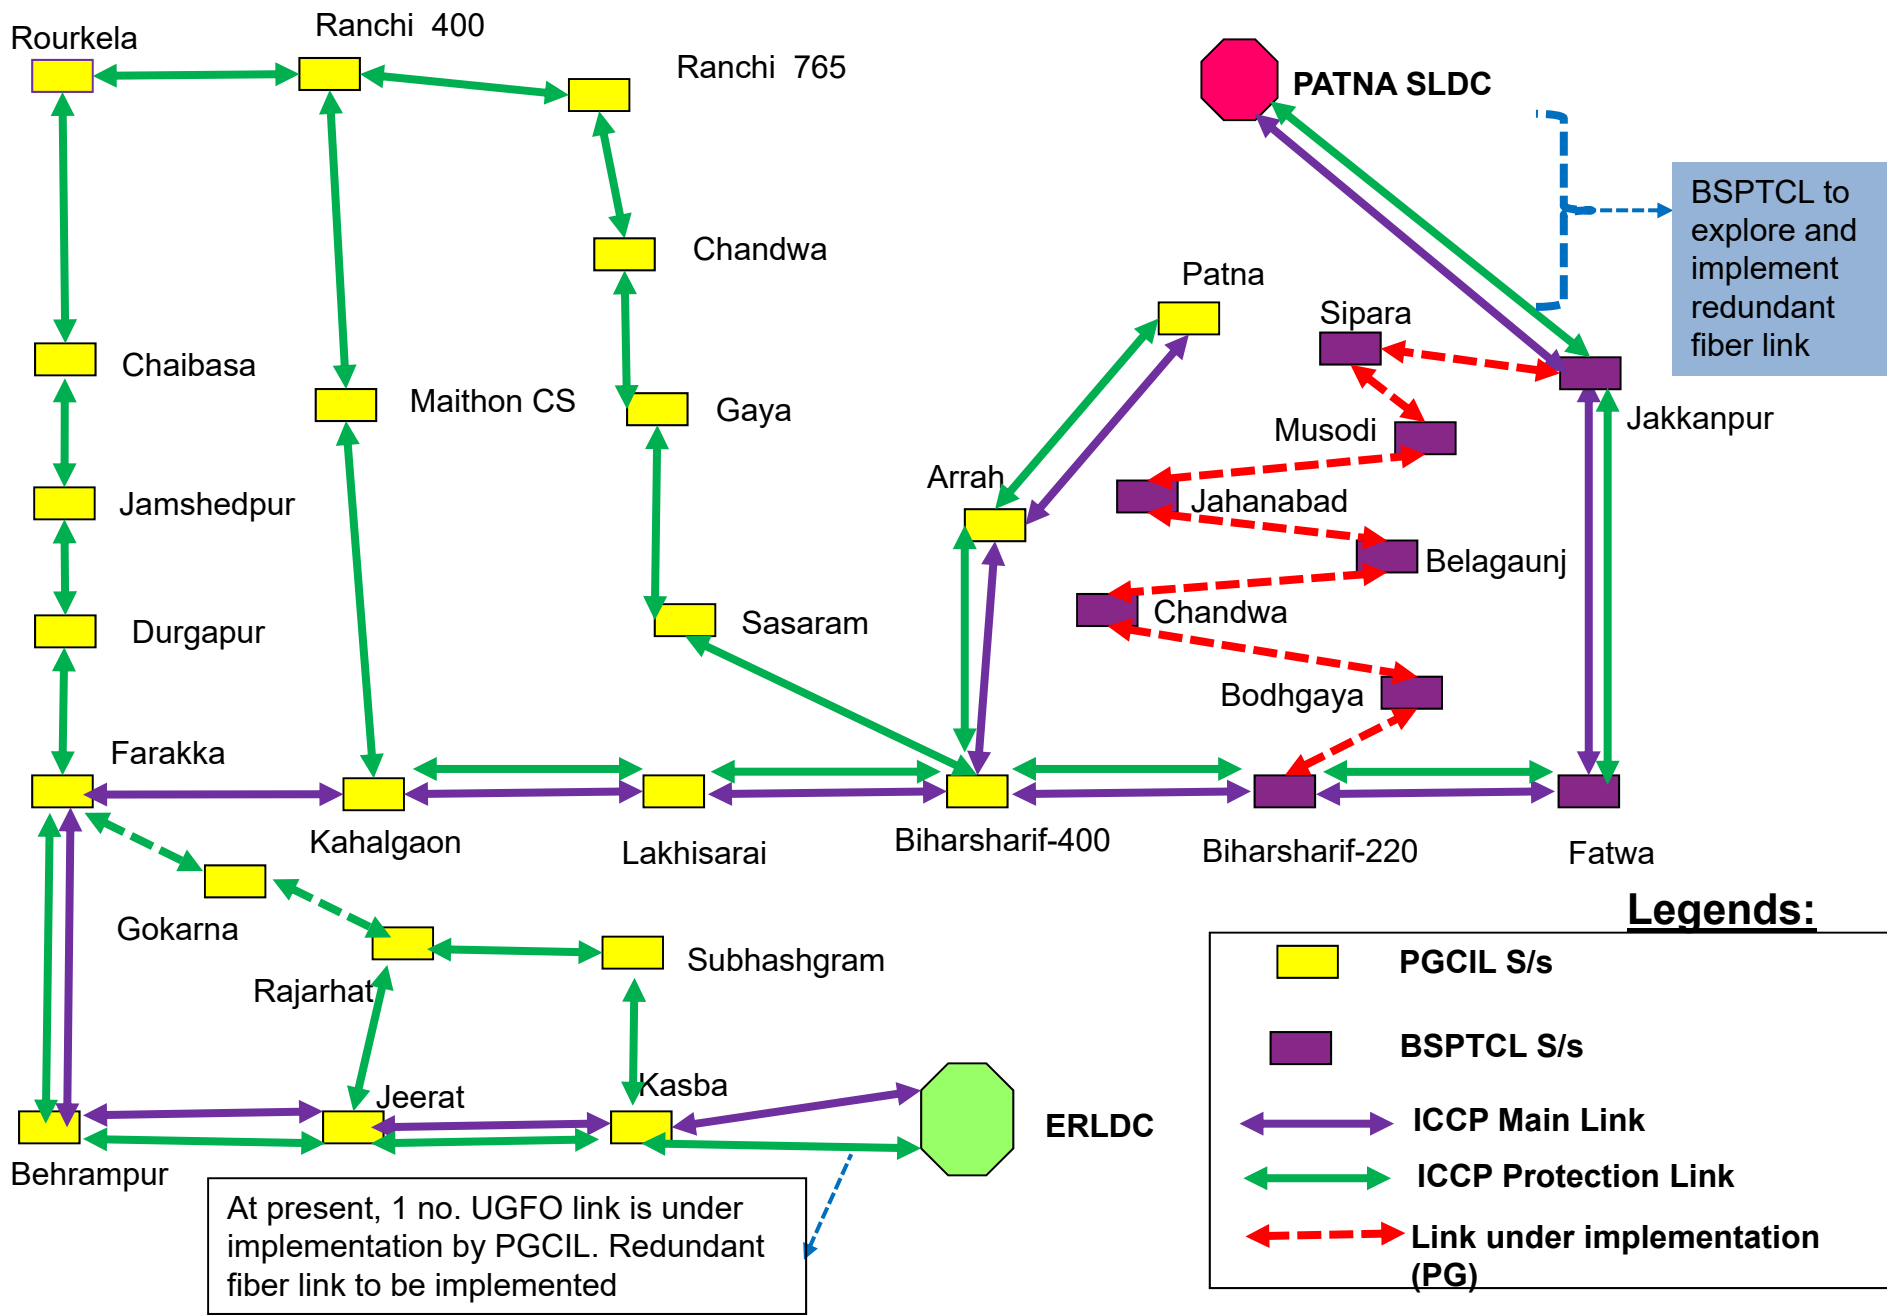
Rourkela
Ranchi 400
Ranchi 765
PATNA SLDC
BSPTCL to explore and implement redundant fiber link
Chandwa
Patna
Sipara
Chaibasa
Maithon CS
Gaya
Jakkanpur
Musodi
Arrah
Jahanabad
Jamshedpur
Belagaunj
Chandwa
Durgapur
Sasaram
Bodhgaya
Farakka
Kahalgaon
Lakhisarai
Biharsharif-400
Biharsharif-220
Fatwa
Legends:
Gokarna
Subhashgram
Rajarhat
PGCIL S/s
BSPTCL S/s
Kasba
Jeerat
ERLDC
ICCP Main Link
ICCP Protection Link
Behrampur
At present, 1 no. UGFO link is under implementation by PGCIL. Redundant fiber link to be implemented
Link under implementation (PG)